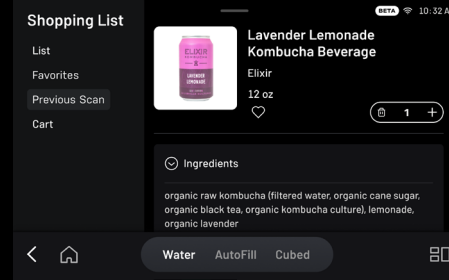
Shopping List

List

Favorites

Previous Scan

Cart

BETA 10:32 A

ELIXIR

LAVENDER LEMONADE

Lavender Lemonade Kombucha Beverage

Elixir

12 oz

1

Ingredients

organic raw kombucha (filtered water, organic cane sugar, organic black tea, organic kombucha culture), lemonade, organic lavender

Water AutoFill Cubed